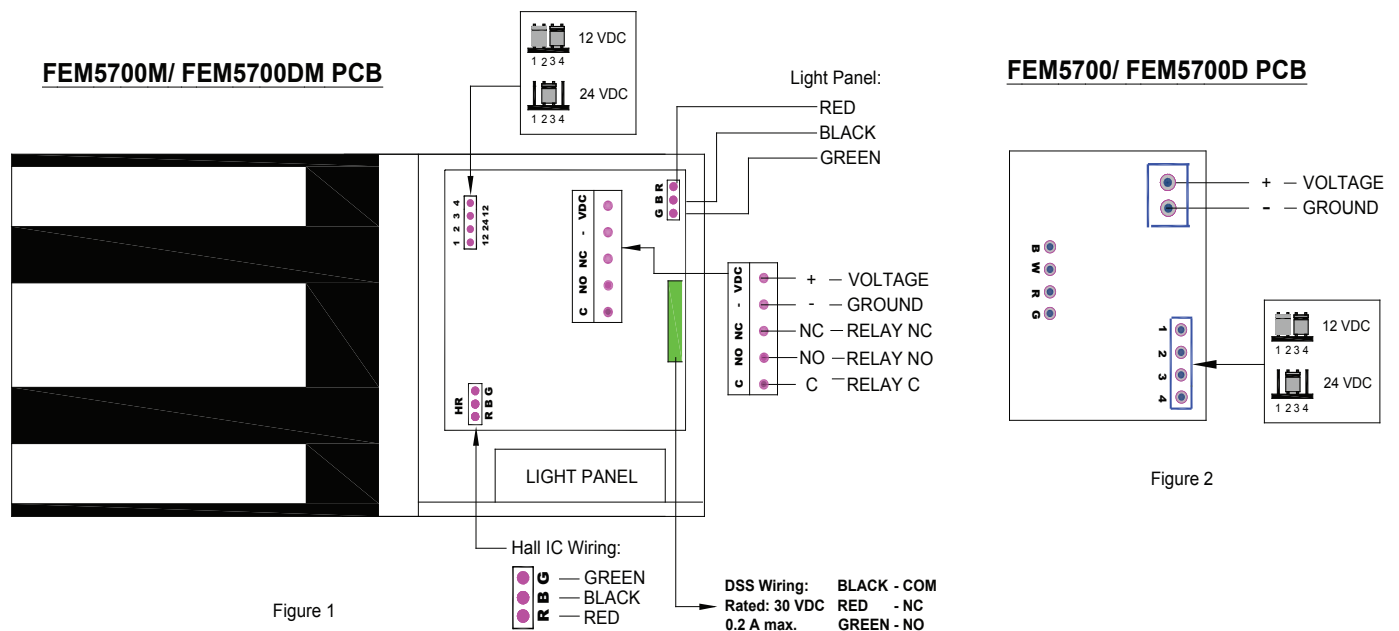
FEM5700M/ FEM5700DM PCB

12 VDC
1 2 3 4
24 VDC
1 2 3 4

Light Panel:
RED
BLACK
GREEN

G B R

1 2 3 4
12 24 12

C NO NC - VDC

VDC
-
NC
NO
C

+ — VOLTAGE
- — GROUND
NC — RELAY NC
NO — RELAY NO
C — RELAY C

HR
R B G

LIGHT PANEL

Hall IC Wiring:
G — GREEN
B — BLACK
R — RED

Figure 1

DSS Wiring: BLACK - COM
Rated: 30 VDC RED - NC
0.2 A max. GREEN - NO

FEM5700/ FEM5700D PCB

+ — VOLTAGE
- — GROUND

B
W
R
G

1
2
3
4

12 VDC
1 2 3 4
24 VDC
1 2 3 4

Figure 2